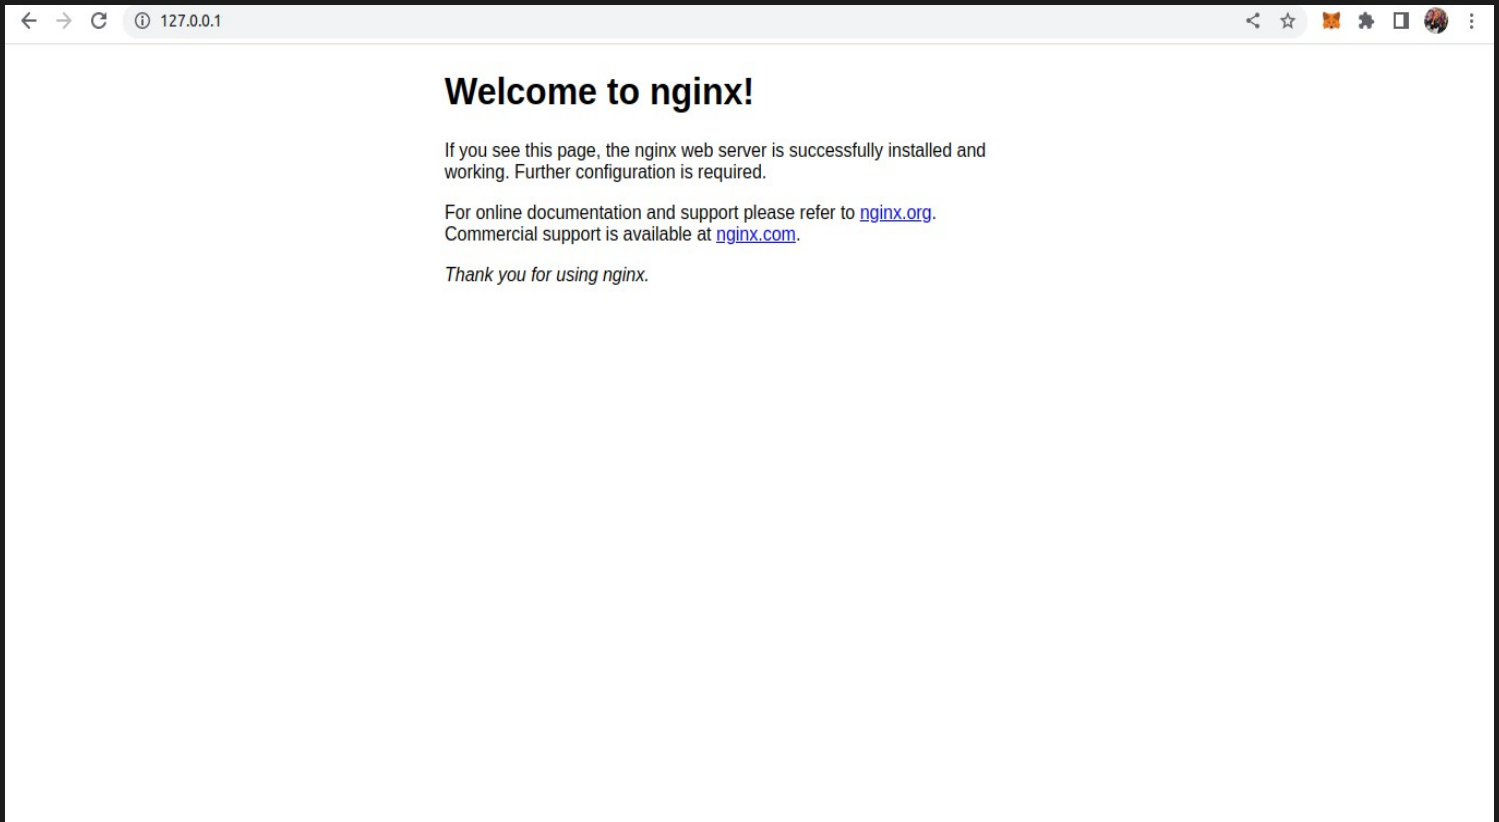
127.0.0.1

Welcome to nginx!

If you see this page, the nginx web server is successfully installed and working. Further configuration is required.

For online documentation and support please refer to nginx.org. Commercial support is available at nginx.com.

Thank you for using nginx.